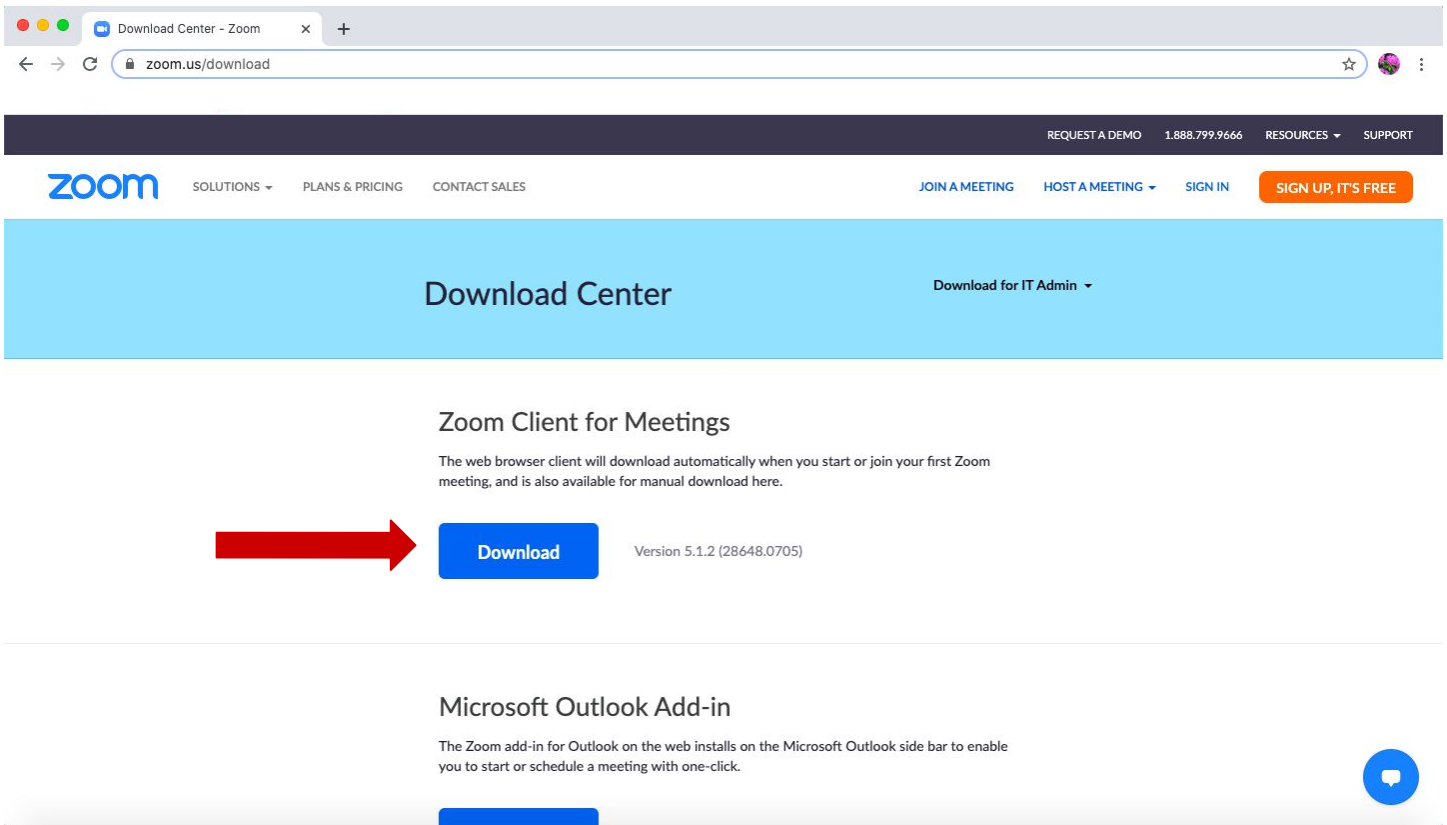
Download Center - Zoom

zoom.us/download

REQUEST A DEMO 1.888.799.9666 RESOURCES SUPPORT

zoom SOLUTIONS PLANS & PRICING CONTACT SALES

JOIN A MEETING HOST A MEETING SIGN IN SIGN UP, IT'S FREE

Download Center

Download for IT Admin

Zoom Client for Meetings

The web browser client will download automatically when you start or join your first Zoom meeting, and is also available for manual download here.

Download

Version 5.1.2 (28648.0705)

Microsoft Outlook Add-in

The Zoom add-in for Outlook on the web installs on the Microsoft Outlook side bar to enable you to start or schedule a meeting with one-click.